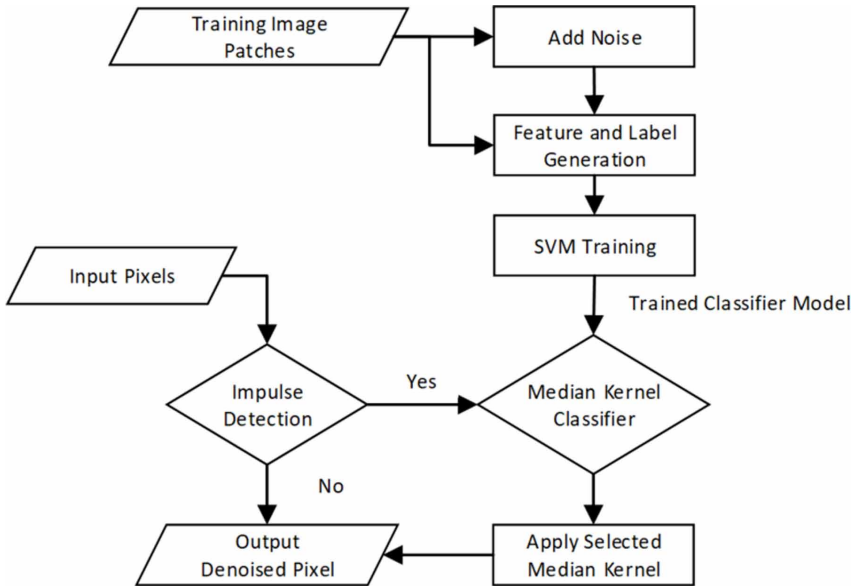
Training Image Patches

Add Noise

Feature and Label Generation

SVM Training

Trained Classifier Model

Input Pixels

Impulse Detection

Yes

Median Kernel Classifier

No

Output Denoised Pixel

Apply Selected Median Kernel